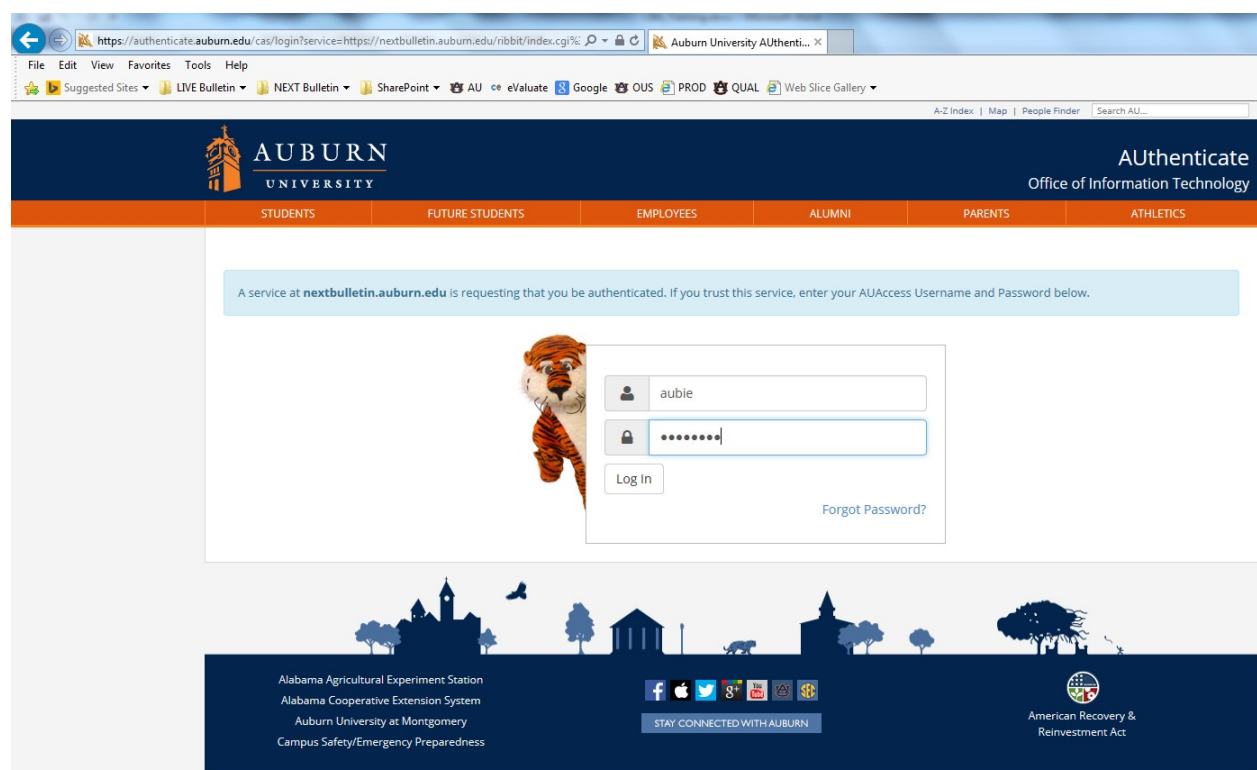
https://authenticate.auburn.edu/cas/login?service=https://nextbulletin.auburn.edu/ribbit/index.cgi%

Auburn University AUthenti...

File Edit View Favorites Tools Help

Suggested Sites ▾ LIVE Bulletin ▾ NEXT Bulletin ▾ SharePoint ▾ AU eValuate Google OUS PROD QUAL Web Slice Gallery ▾

A-Z Index | Map | People Finder Search AU...

AUBURN UNIVERSITY

AUthenticate
Office of Information Technology

STUDENTS FUTURE STUDENTS EMPLOYEES ALUMNI PARENTS ATHLETICS

A service at **nextbulletin.auburn.edu** is requesting that you be authenticated. If you trust this service, enter your AUAccess Username and Password below.

aubie

••••••••

Log In

Forgot Password?

Alabama Agricultural Experiment Station
Alabama Cooperative Extension System
Auburn University at Montgomery
Campus Safety/Emergency Preparedness

STAY CONNECTED WITH AUBURN

American Recovery & Reinvestment Act